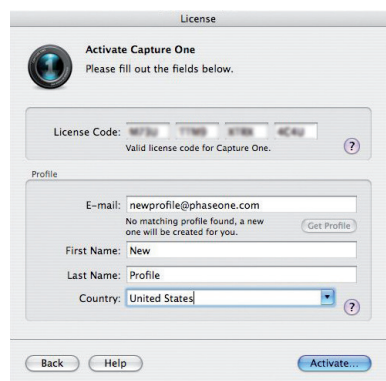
License

Activate Capture One
Please fill out the fields below.

License Code: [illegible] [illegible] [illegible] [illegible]
Valid license code for Capture One.
?

Profile

E-mail: newprofile@phaseone.com
No matching profile found, a new one will be created for you.
Get Profile

First Name: New

Last Name: Profile

Country: United States
?

Back
Help
Activate...